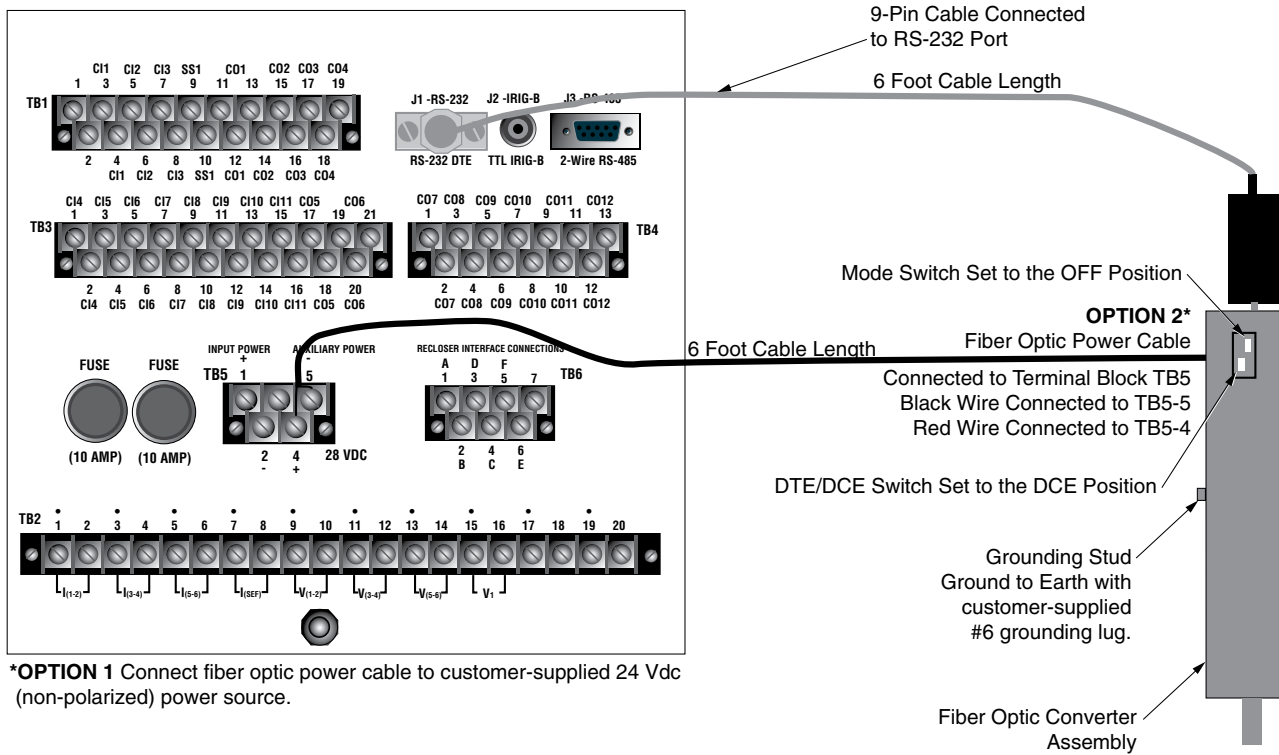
9-Pin Cable Connected to RS-232 Port

6 Foot Cable Length

CI1 CI2 CI3 SS1 CO1 CO2 CO3 CO4
1 3 5 7 9 11 13 15 17 19

TB1

2 4 6 8 10 12 14 16 18
CI1 CI2 CI3 SS1 CO1 CO2 CO3 CO4

J1 -RS-232 J2 -IRIG-B J3 -RS-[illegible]

RS-232 DTE TTL IRIG-B 2-Wire RS-485

CI4 CI5 CI6 CI7 CI8 CI9 CI10 CI11 CO5 CO6
1 3 5 7 9 11 13 15 17 19 21

TB3

2 4 6 8 10 12 14 16 18 20
CI4 CI5 CI6 CI7 CI8 CI9 CI10 CI11 CO5 CO6

CO7 CO8 CO9 CO10 CO11 CO12
1 3 5 7 9 11 13

TB4

2 4 6 8 10 12
CO7 CO8 CO9 CO10 CO11 CO12

Mode Switch Set to the OFF Position

OPTION 2*
Fiber Optic Power Cable

INPUT POWER AUXILIARY POWER
+ -
TB5 1 5

FUSE FUSE

RECLOSER INTERFACE CONNECTIONS
A D F
1 3 5 7 TB6

6 Foot Cable Length

Connected to Terminal Block TB5
Black Wire Connected to TB5-5
Red Wire Connected to TB5-4

(10 AMP) (10 AMP)

2 4 28 VDC
- +

2 4 6
B C E

DTE/DCE Switch Set to the DCE Position

TB2
1 2 3 4 5 6 7 8 9 10 11 12 13 14 15 16 17 18 19 20

$I_{(1-2)}$ $I_{(3-4)}$ $I_{(5-6)}$ $I_{(SEF)}$ $V_{(1-2)}$ $V_{(3-4)}$ $V_{(5-6)}$ $V_1$

Grounding Stud
Ground to Earth with customer-supplied #6 grounding lug.

*OPTION 1 Connect fiber optic power cable to customer-supplied 24 Vdc (non-polarized) power source.

Fiber Optic Converter Assembly